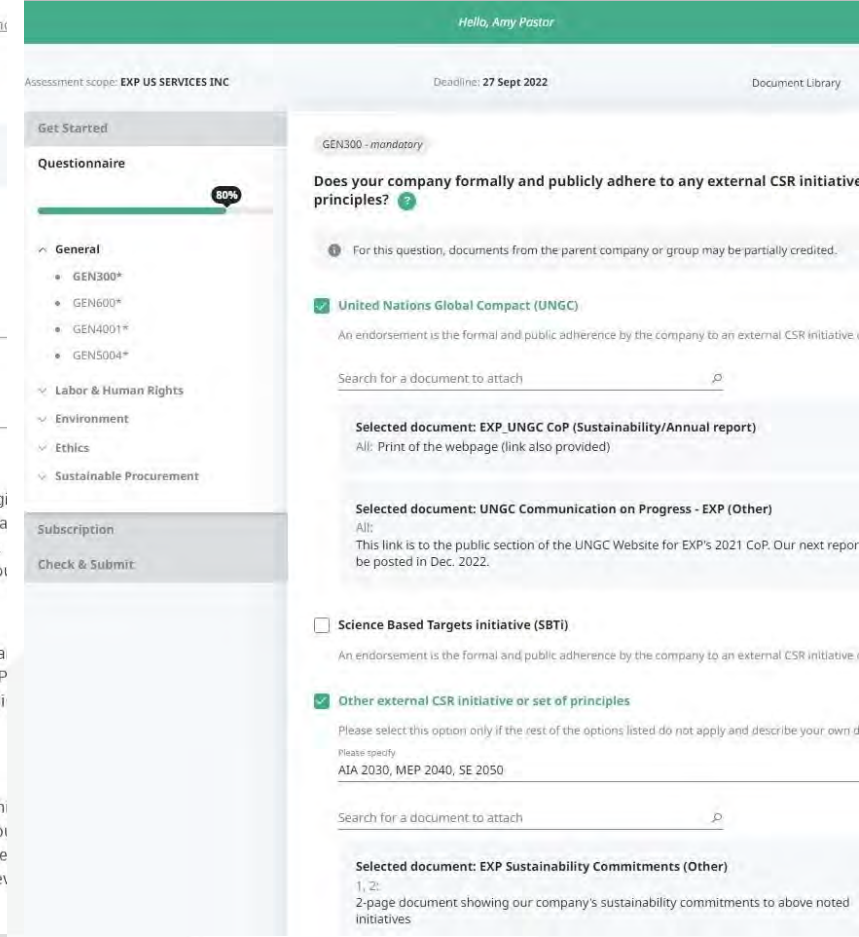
Hello, Amy Pastor

Assessment scope: EXP US SERVICES INC

Deadline: 27 Sept 2022

Document Library

Get Started

Questionnaire

80%

General

GEN300*

GEN600*

GEN4001*

GEN5004*

Labor & Human Rights

Environment

Ethics

Sustainable Procurement

Subscription

Check & Submit

GEN300 - mandatory

Does your company formally and publicly adhere to any external CSR initiative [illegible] principles?

For this question, documents from the parent company or group may be partially credited.

United Nations Global Compact (UNGC)

An endorsement is the formal and public adherence by the company to an external CSR initiative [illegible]

Search for a document to attach

Selected document: EXP_UNGC CoP (Sustainability/Annual report)

All: Print of the webpage (link also provided)

Selected document: UNGC Communication on Progress - EXP (Other)

All:

This link is to the public section of the UNGC Website for EXP's 2021 CoP. Our next repor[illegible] be posted in Dec. 2022.

Science Based Targets initiative (SBTi)

An endorsement is the formal and public adherence by the company to an external CSR initiative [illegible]

Other external CSR initiative or set of principles

Please select this option only if the rest of the options listed do not apply and describe your own d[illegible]

Please specify

AIA 2030, MEP 2040, SE 2050

Search for a document to attach

Selected document: EXP Sustainability Commitments (Other)

1, 2:

2-page document showing our company's sustainability commitments to above noted initiatives